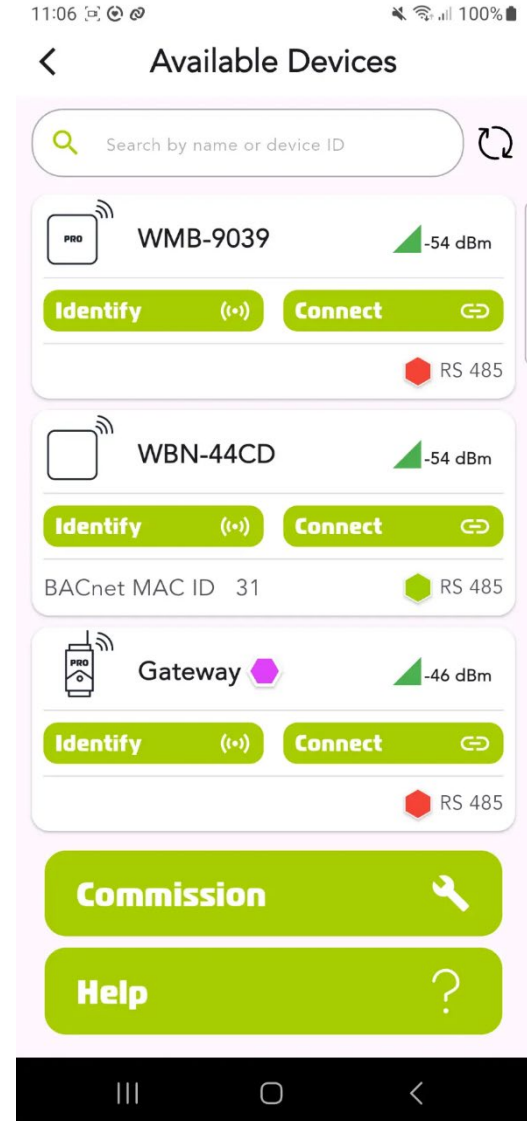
11:06 100%

Available Devices

Search by name or device ID

PRO

WMB-9039

-54 dBm

Identify

Connect

RS 485

WBN-44CD

-54 dBm

Identify

Connect

BACnet MAC ID 31

RS 485

PRO

Gateway

-46 dBm

Identify

Connect

RS 485

Commission

Help

?